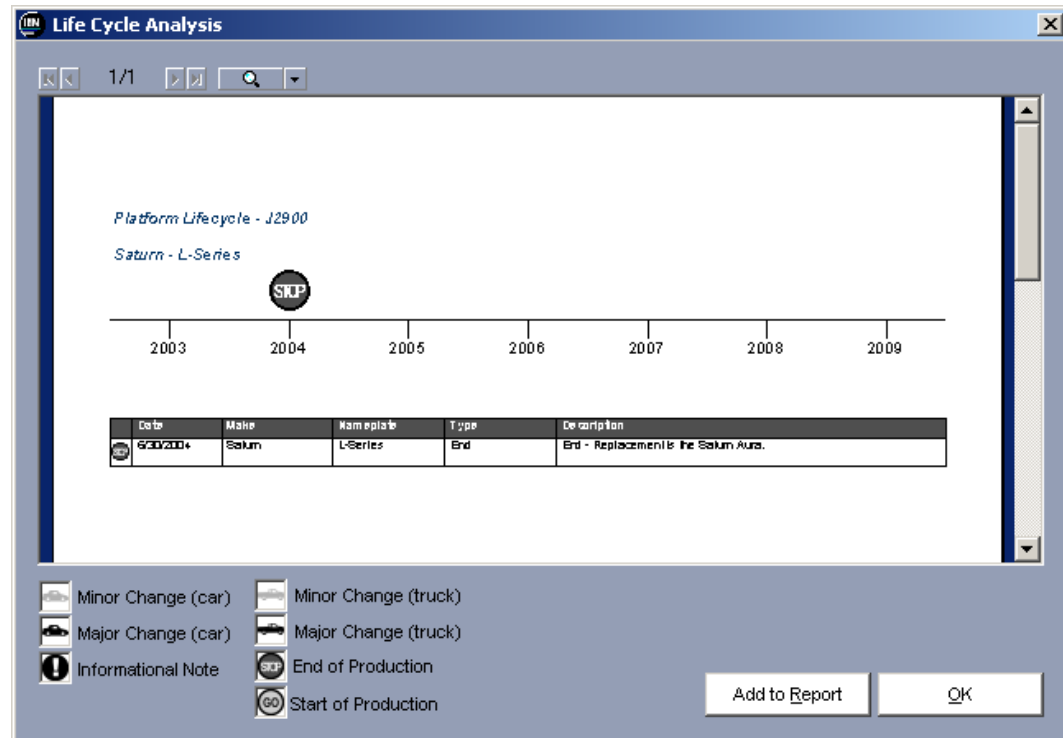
Life Cycle Analysis

1/1

Platform Lifecycle - J2900

Saturn - L-Series

STOP

2003 2004 2005 2006 2007 2008 2009

| | Date | Make | Nameplate | Type | Description |
|---|---|---|---|---|---|
| STOP | 6/30/2004 | Saturn | L-Series | End | End - Replacement is the Saturn Aura. |

Minor Change (car)
Major Change (car)
Informational Note
Minor Change (truck)
Major Change (truck)
End of Production
Start of Production

Add to Report
OK